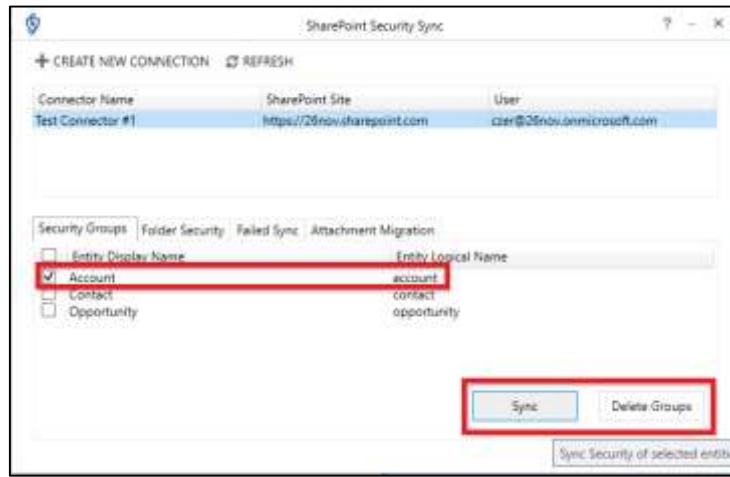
SharePoint Security Sync

? – ✕

+ CREATE NEW CONNECTION ⟳ REFRESH

| Connector Name | SharePoint Site | User |
|---|---|---|
| Test Connector #1 | https://26nov.sharepoint.com | czer@26nov.onmicrosoft.com |

Security Groups | Folder Security | Failed Sync | Attachment Migration

| | Entity Display Name | Entity Logical Name |
|---|---|---|
| ☑ | Account | account |
| ☐ | Contact | contact |
| ☐ | Opportunity | opportunity |

Sync Delete Groups

Sync Security of selected entiti